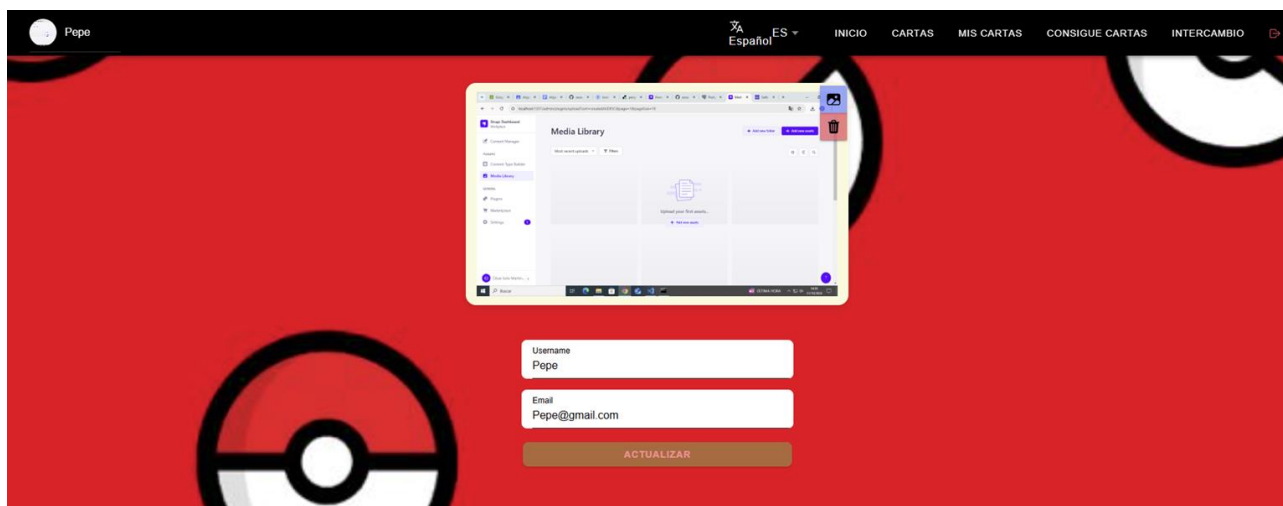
Pepe

Español ES

INICIO CARTAS MIS CARTAS CONSIGUE CARTAS INTERCAMBIO

Media Library

Content Manager

Content-Type Builder

Media Library

Plugins

Marketplace

Settings

Upload your first assets...

Add new assets

Buscar

Username
Pepe

Email
Pepe@gmail.com

ACTUALIZAR